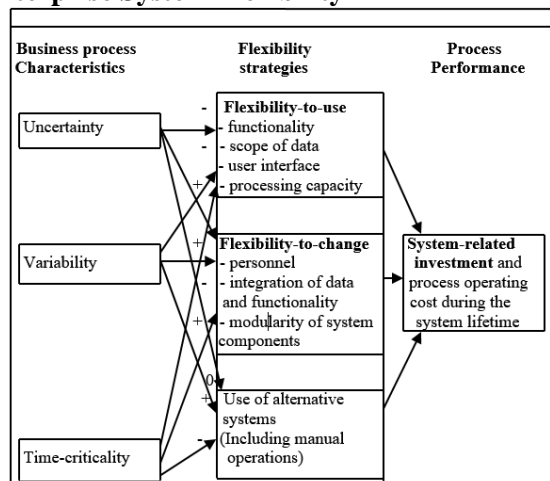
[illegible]

Business process Characteristics

Flexibility strategies

Process Performance

Uncertainty

Variability

Time-criticality

Flexibility-to-use
- functionality
- scope of data
- user interface
- processing capacity

Flexibility-to-change
- personnel
- integration of data and functionality
- modularity of system components

Use of alternative systems (Including manual operations)

System-related investment and process operating cost during the system lifetime

-
-
+
-
-
+
0
+
-